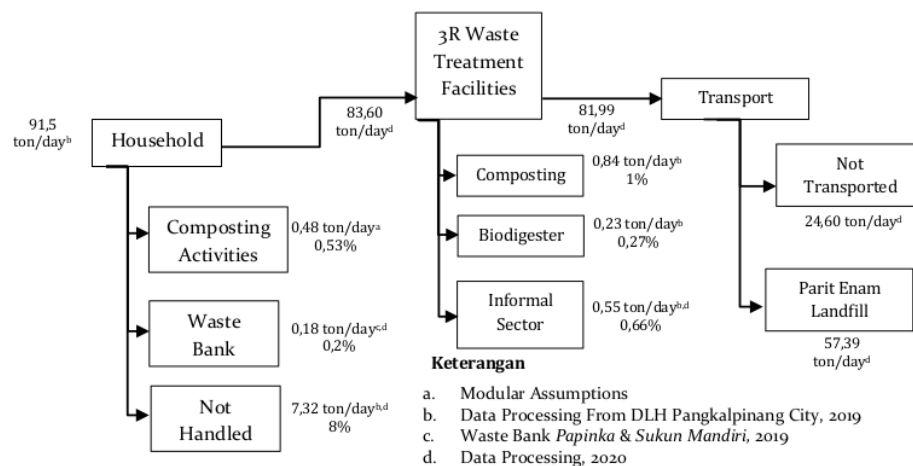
91,5 ton/day$^{b}$

Household

83,60 ton/day$^{d}$

3R Waste Treatment Facilities

81,99 ton/day$^{d}$

Transport

Composting Activities

0,48 ton/day$^{a}$ 0,53%

Waste Bank

0,18 ton/day$^{c,d}$ 0,2%

Not Handled

7,32 ton/day$^{b,d}$ 8%

Composting

0,84 ton/day$^{b}$ 1%

Biodigester

0,23 ton/day$^{b}$ 0,27%

Informal Sector

0,55 ton/day$^{b,d}$ 0,66%

Not Transported

24,60 ton/day$^{d}$

Parit Enam Landfill

57,39 ton/day$^{d}$

Keterangan

a. Modular Assumptions
b. Data Processing From DLH Pangkalpinang City, 2019
c. Waste Bank Papinka & Sukun Mandiri, 2019
d. Data Processing, 2020